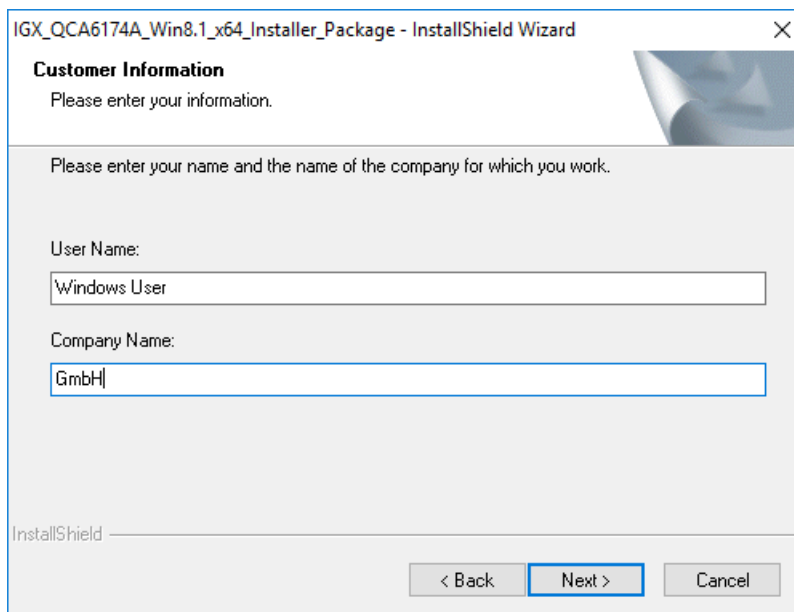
IGX_QCA6174A_Win8.1_x64_Installer_Package - InstallShield Wizard

×

Customer Information

Please enter your information.

Please enter your name and the name of the company for which you work.

User Name:

Windows User

Company Name:

GmbH

InstallShield

< Back

Next >

Cancel